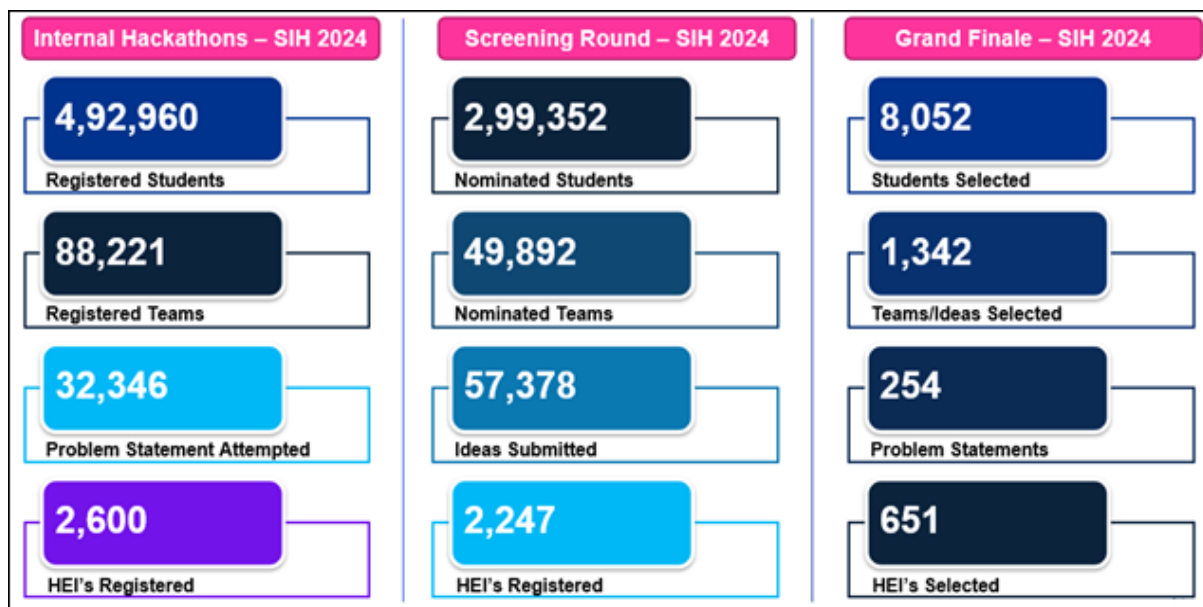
Internal Hackathons – SIH 2024

4,92,960
Registered Students

88,221
Registered Teams

32,346
Problem Statement Attempted

2,600
HEI's Registered

Screening Round – SIH 2024

2,99,352
Nominated Students

49,892
Nominated Teams

57,378
Ideas Submitted

2,247
HEI's Registered

Grand Finale – SIH 2024

8,052
Students Selected

1,342
Teams/Ideas Selected

254
Problem Statements

651
HEI's Selected